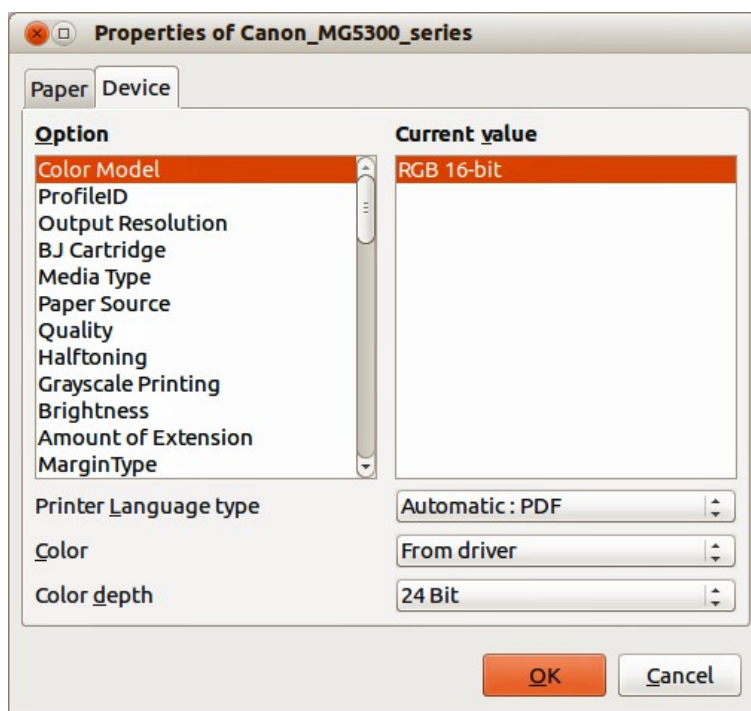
Properties of Canon_MG5300_series

Paper Device

Option

Color Model
ProfileID
Output Resolution
BJ Cartridge
Media Type
Paper Source
Quality
Halftoning
Grayscale Printing
Brightness
Amount of Extension
MarginType

Current value

RGB 16-bit

Printer Language type Automatic : PDF

Color From driver

Color depth 24 Bit

OK Cancel